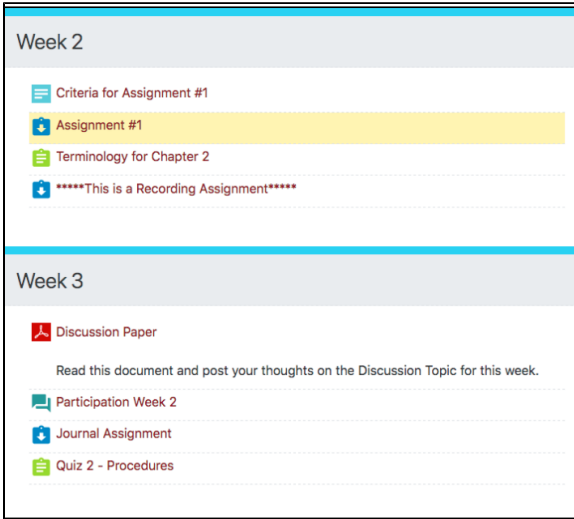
Week 2

Criteria for Assignment #1

Assignment #1

Terminology for Chapter 2

*****This is a Recording Assignment*****

Week 3

Discussion Paper

Read this document and post your thoughts on the Discussion Topic for this week.

Participation Week 2

Journal Assignment

Quiz 2 - Procedures